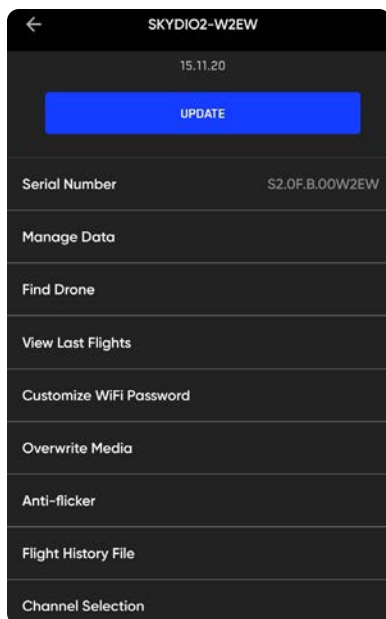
←

SKYDIO2-W2EW

15.11.20

UPDATE

Serial Number S2.0F.B.00W2EW

Manage Data

Find Drone

View Last Flights

Customize WiFi Password

Overwrite Media

Anti-flicker

Flight History File

Channel Selection